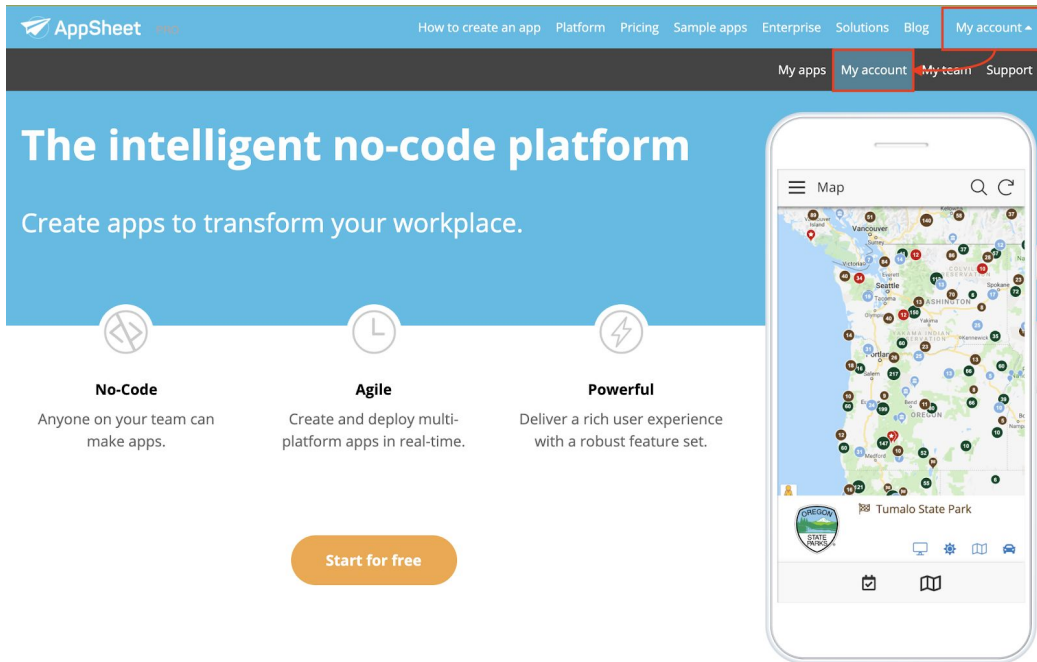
AppSheet PRO

How to create an app Platform Pricing Sample apps Enterprise Solutions Blog My account

My apps My account My team Support

The intelligent no-code platform

Create apps to transform your workplace.

No-Code
Anyone on your team can make apps.

Agile
Create and deploy multi-platform apps in real-time.

Powerful
Deliver a rich user experience with a robust feature set.

Start for free

Map

Vancouver
Victoria
Seattle
Tacoma
Olympia
WASHINGTON
Spokane
Yakima
Portland
Salem
OREGON
Medford

OREGON STATE PARKS

Tumalo State Park